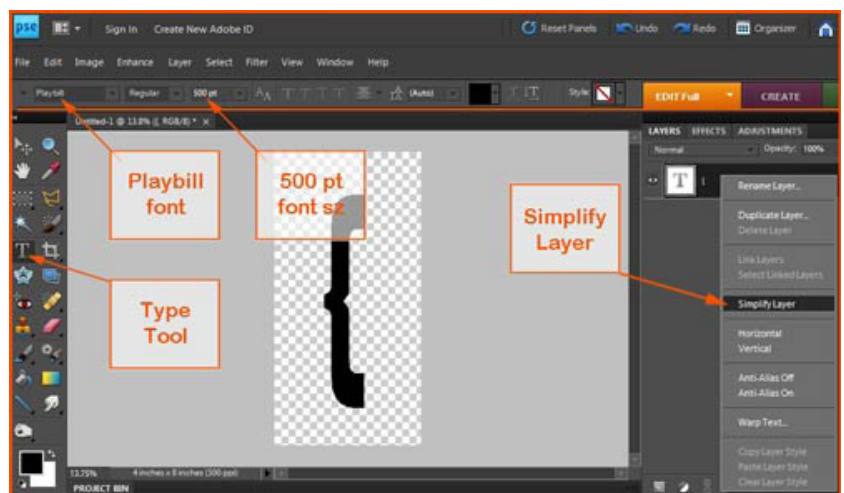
pse

Sign In Create New Adobe ID

Reset Panels Undo Redo Organizer

File Edit Image Enhance Layer Select Filter View Window Help

Playbill Regular 500 pt (Auto) Style

EDIT Full CREATE

Untitled-1 @ 13.8% (, RGB/8) * ×

LAYERS EFFECTS ADJUSTMENTS

Normal Opacity: 100%

Playbill font

500 pt font sz

Simplify Layer

Type Tool

Rename Layer...

Duplicate Layer...
Delete Layer

Link Layers
Select Linked Layers

Simplify Layer

Horizontal
Vertical

Anti-Alias Off
Anti-Alias On

Warp Text...

Copy Layer Style
Paste Layer Style
Clear Layer Style

13.75% 4 inches x 8 inches (300 ppi)

PROJECT BIN